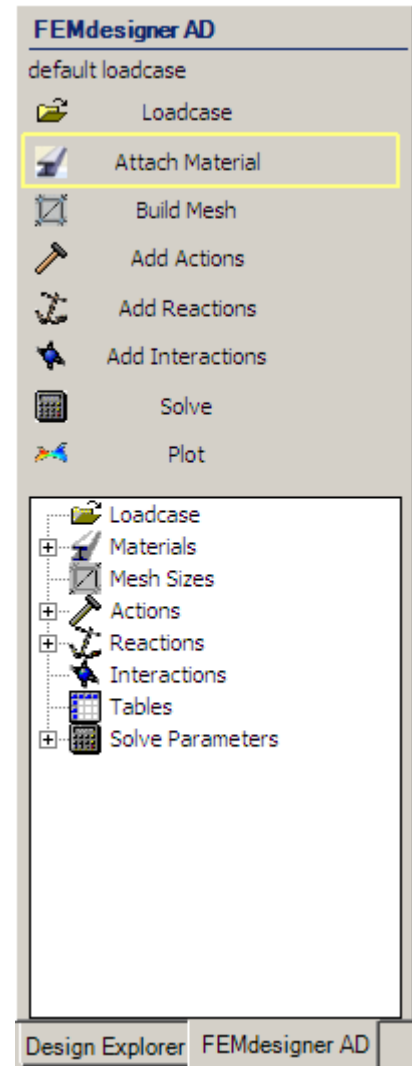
FEMdesigner AD

default loadcase

Loadcase

Attach Material

Build Mesh

Add Actions

Add Reactions

Add Interactions

Solve

Plot

Loadcase
Materials
Mesh Sizes
Actions
Reactions
Interactions
Tables
Solve Parameters

Design Explorer | FEMdesigner AD